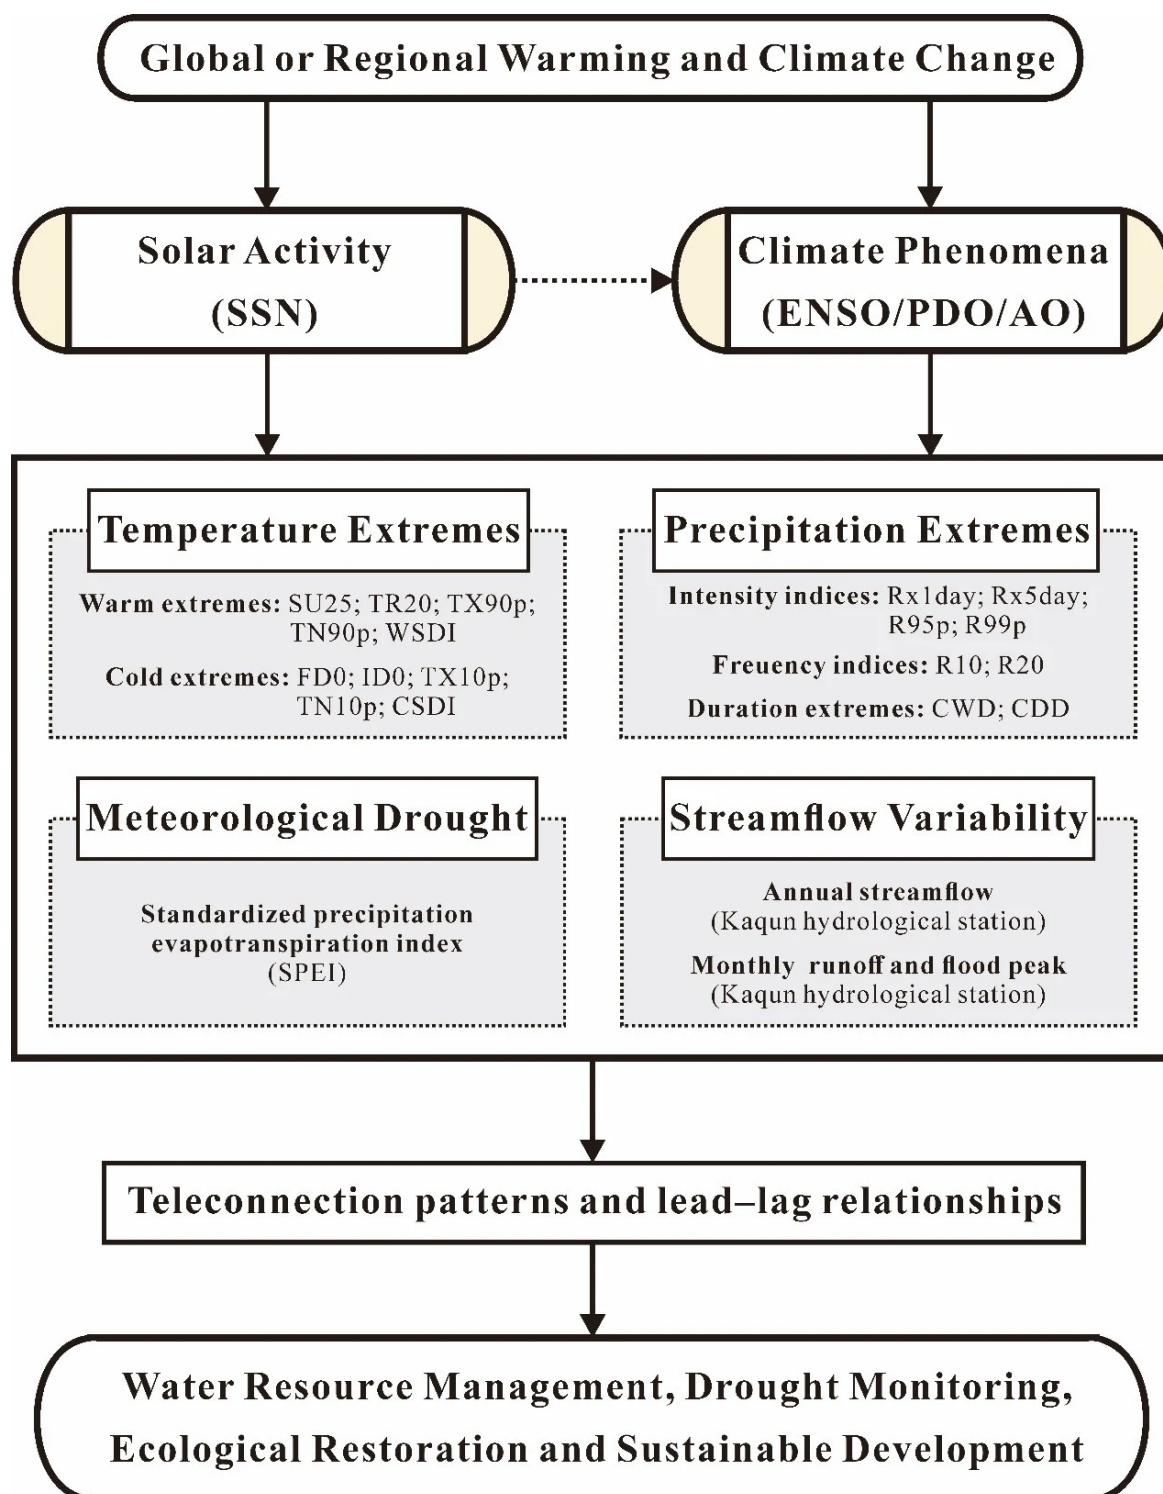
Global or Regional Warming and Climate Change

Solar Activity
(SSN)

Climate Phenomena
(ENSO/PDO/AO)

Temperature Extremes

Warm extremes: SU25; TR20; TX90p; TN90p; WSDI

Cold extremes: FD0; ID0; TX10p; TN10p; CSDI

Precipitation Extremes

Intensity indices: Rx1day; Rx5day; R95p; R99p

Freuency indices: R10; R20

Duration extremes: CWD; CDD

Meteorological Drought

Standardized precipitation evapotranspiration index
(SPEI)

Streamflow Variability

Annual streamflow
(Kaqun hydrological station)

Monthly runoff and flood peak
(Kaqun hydrological station)

Teleconnection patterns and lead–lag relationships

Water Resource Management, Drought Monitoring,
Ecological Restoration and Sustainable Development